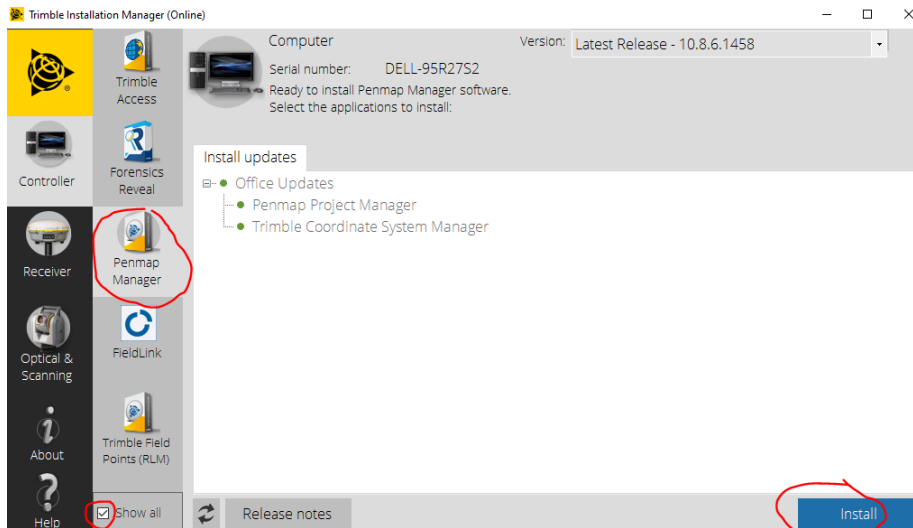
Trimble Installation Manager (Online)

Controller

Receiver

Optical & Scanning

About

Help

Trimble Access

Forensics Reveal

Penmap Manager

FieldLink

Trimble Field Points (RLM)

Show all

Computer

Serial number: DELL-95R27S2

Ready to install Penmap Manager software.

Select the applications to install:

Version: Latest Release - 10.8.6.1458

Install updates

Office Updates

Penmap Project Manager

Trimble Coordinate System Manager

Release notes

Install